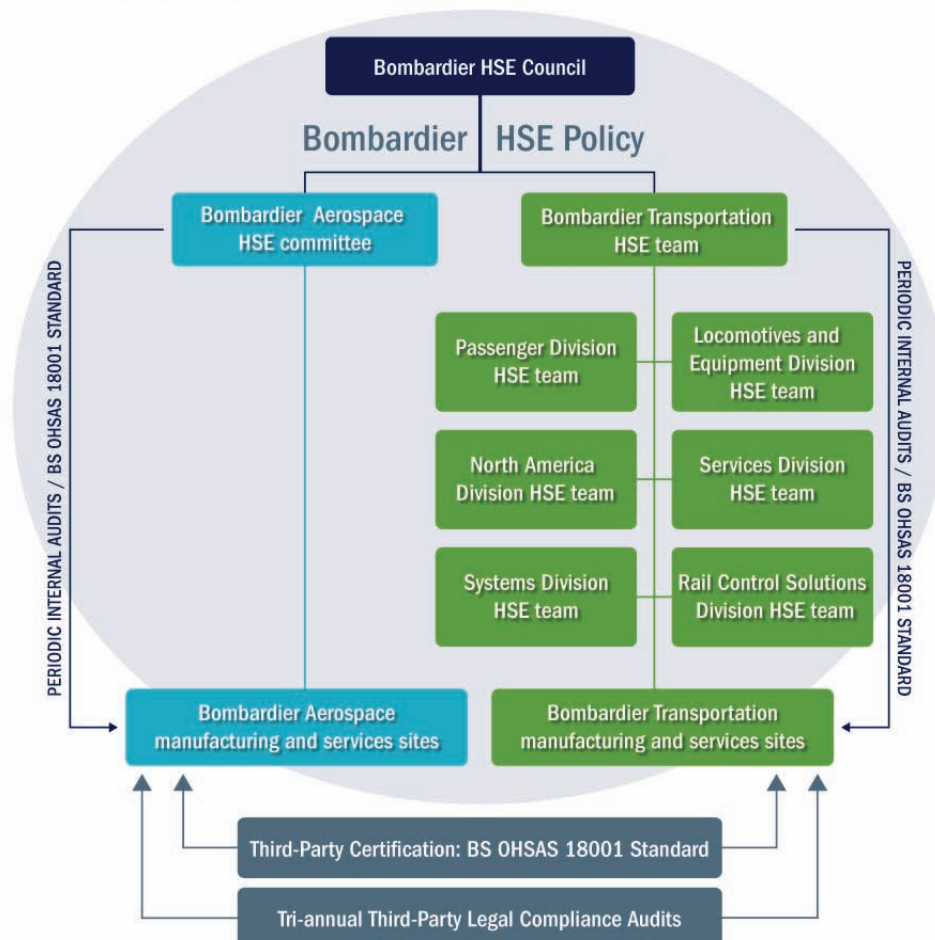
Bombardier HSE Council

Bombardier HSE Policy

Bombardier Aerospace HSE committee

Bombardier Transportation HSE team

Passenger Division HSE team

Locomotives and Equipment Division HSE team

North America Division HSE team

Services Division HSE team

Systems Division HSE team

Rail Control Solutions Division HSE team

PERIODIC INTERNAL AUDITS / BS OHSAS 18001 STANDARD

PERIODIC INTERNAL AUDITS / BS OHSAS 18001 STANDARD

Bombardier Aerospace manufacturing and services sites

Bombardier Transportation manufacturing and services sites

Third-Party Certification: BS OHSAS 18001 Standard

Tri-annual Third-Party Legal Compliance Audits